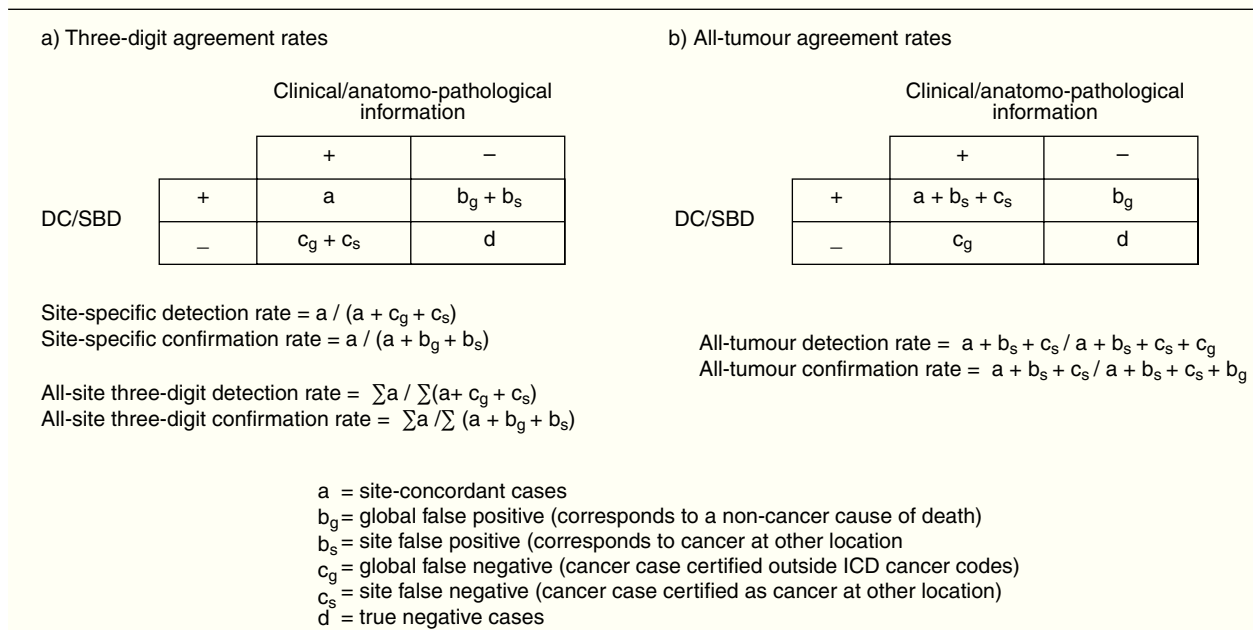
a) Three-digit agreement rates

Clinical/anatomo-pathological information

| | | + | – |
|---|---|---|---|
| DC/SBD | + | a | $b_g + b_s$ |
| | – | $c_g + c_s$ | d |

Site-specific detection rate = a / (a + $c_g$ + $c_s$)
Site-specific confirmation rate = a / (a + $b_g$ + $b_s$)

All-site three-digit detection rate = $\sum$a / $\sum$(a+ $c_g$ + $c_s$)
All-site three-digit confirmation rate = $\sum$a /$\sum$ (a + $b_g$ + $b_s$)

b) All-tumour agreement rates

Clinical/anatomo-pathological information

| | | + | – |
|---|---|---|---|
| DC/SBD | + | a + $b_s$ + $c_s$ | $b_g$ |
| | – | $c_g$ | d |

All-tumour detection rate = a + $b_s$ + $c_s$ / a + $b_s$ + $c_s$ + $c_g$
All-tumour confirmation rate = a + $b_s$ + $c_s$ / a + $b_s$ + $c_s$ + $b_g$

a = site-concordant cases
$b_g$ = global false positive (corresponds to a non-cancer cause of death)
$b_s$ = site false positive (corresponds to cancer at other location
$c_g$ = global false negative (cancer case certified outside ICD cancer codes)
$c_s$ = site false negative (cancer case certified as cancer at other location)
d = true negative cases